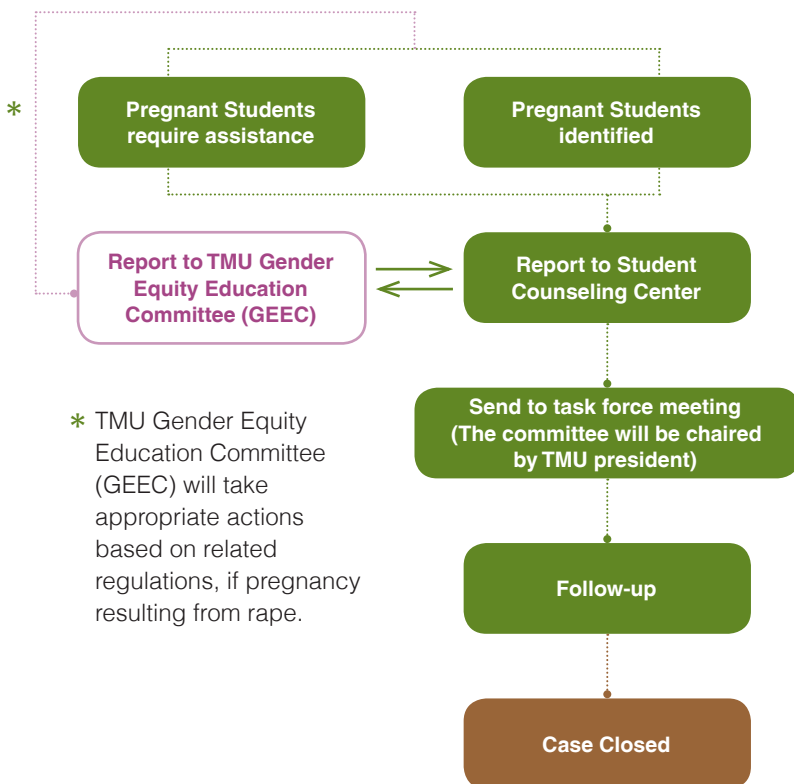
*

Pregnant Students require assistance

Pregnant Students identified

Report to TMU Gender Equity Education Committee (GEEC)

Report to Student Counseling Center

Send to task force meeting (The committee will be chaired by TMU president)

* TMU Gender Equity Education Committee (GEEC) will take appropriate actions based on related regulations, if pregnancy resulting from rape.

Follow-up

Case Closed